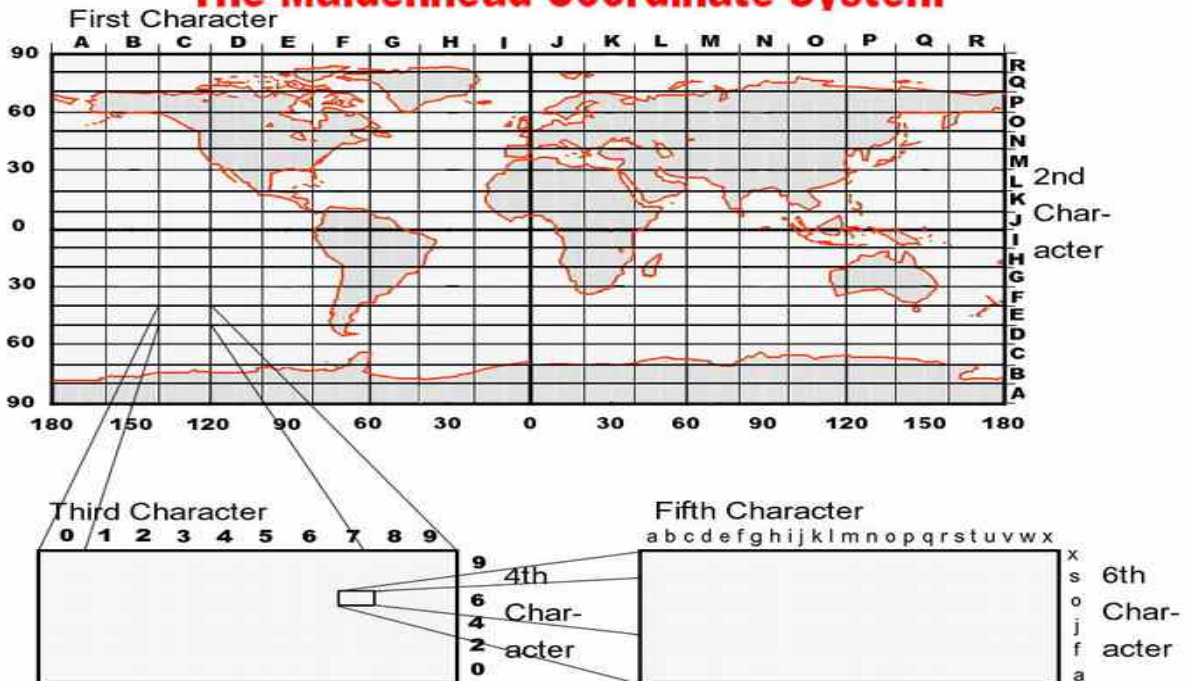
The Maidenhead Coordinate System

First Character

A B C D E F G H I J K L M N O P Q R

90
60
30
0
30
60
90

R
Q
P
O
N
M
L
K
J
I
H
G
F
E
D
C
B
A

2nd Char-acter

180 150 120 90 60 30 0 30 60 90 120 150 180

Third Character
0 1 2 3 4 5 6 7 8 9

9
6
4
2
0

4th Char-acter

Fifth Character
a b c d e f g h i j k l m n o p q r s t u v w x

x
s
o
j
f
a

6th Char-acter